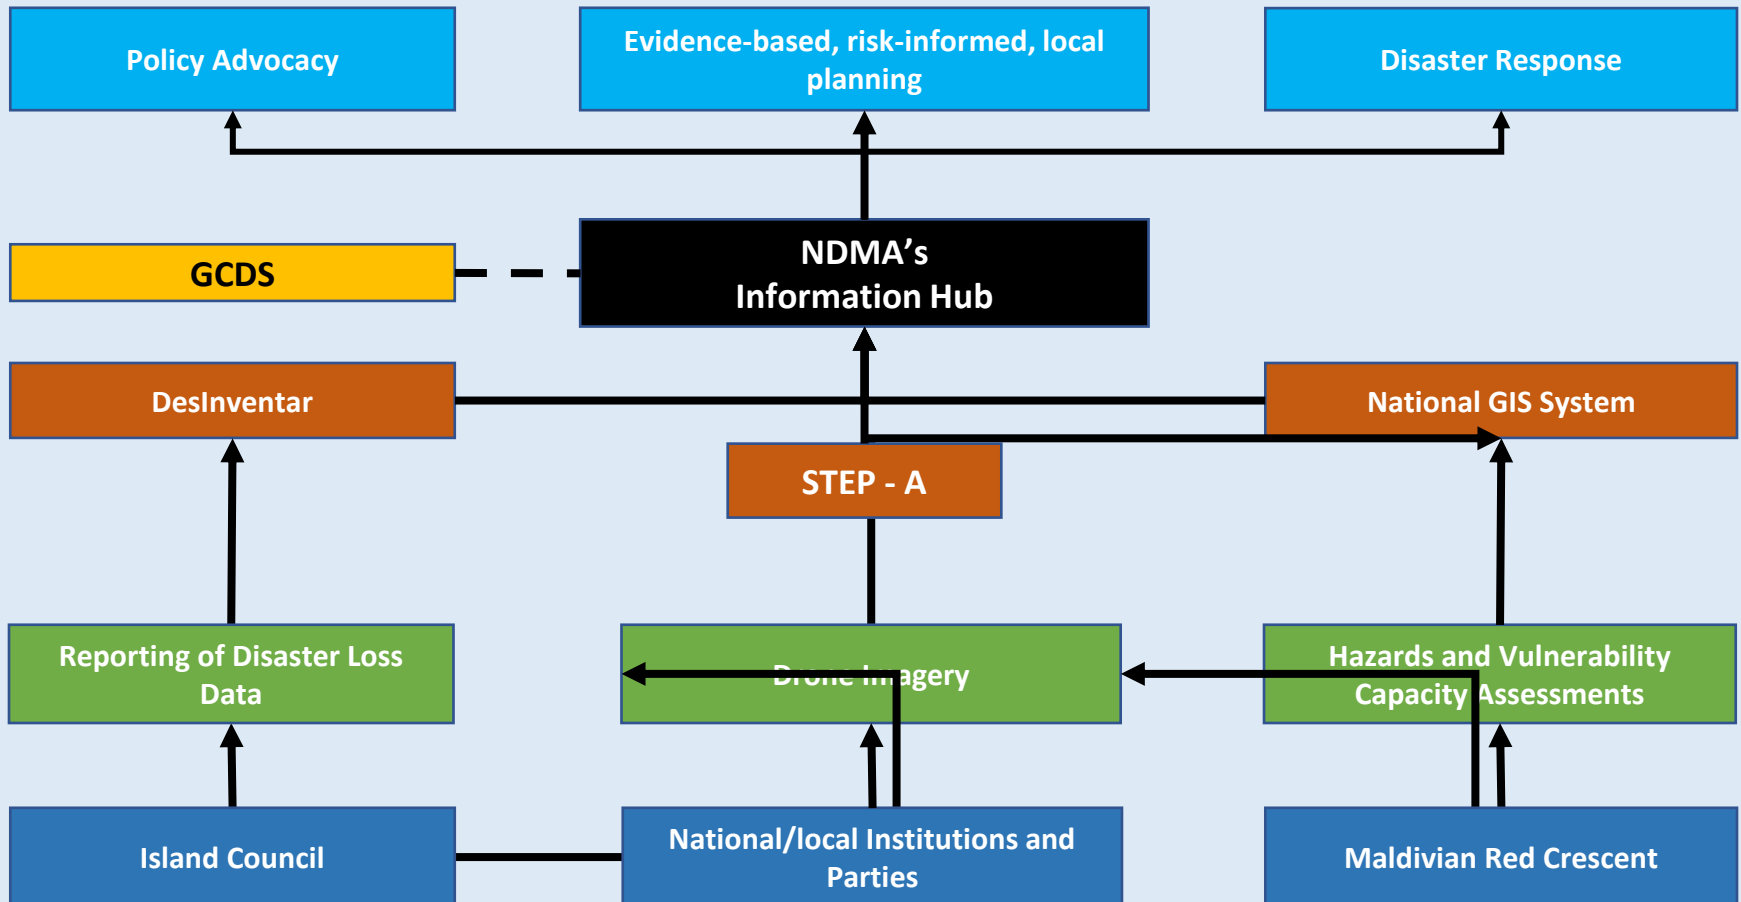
Policy Advocacy

Evidence-based, risk-informed, local planning

Disaster Response

GCDS

NDMA’s Information Hub

DesInventar

National GIS System

STEP - A

Reporting of Disaster Loss Data

Drone Imagery

Hazards and Vulnerability Capacity Assessments

Island Council

National/local Institutions and Parties

Maldivian Red Crescent